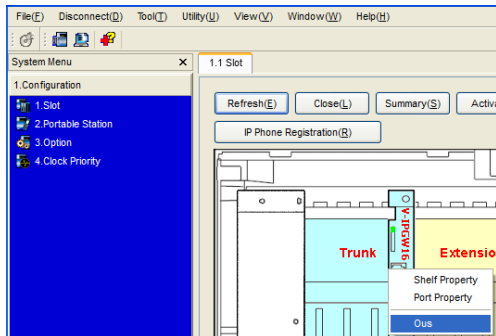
File(F) Disconnect(D) Tool(T) Utility(U) View(V) Window(W) Help(H)

System Menu ×

1.Configuration

1.Slot
2.Portable Station
3.Option
4.Clock Priority

1.1 Slot

Refresh(E) Close(L) Summary(S) Activ

IP Phone Registration(R)

V-IPGW16

Trunk

Extensio

Shelf Property
Port Property
Ous